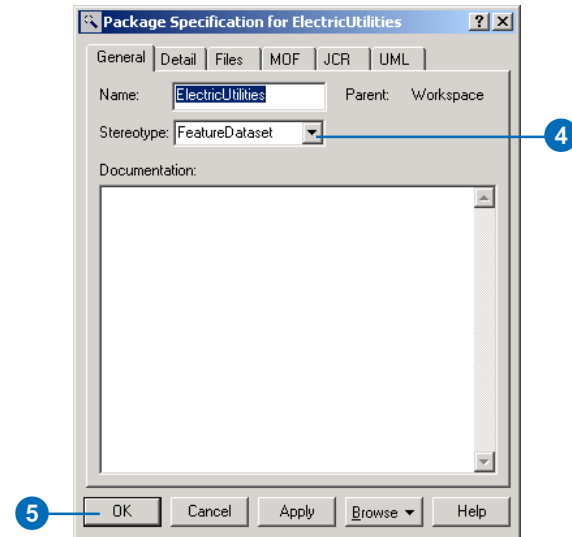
Package Specification for ElectricUtilities

?

General | Detail | Files | MOF | JCR | UML

Name: ElectricUtilities

Parent: Workspace

Stereotype: FeatureDataset

4

Documentation:

5

OK | Cancel | Apply | Browse | Help